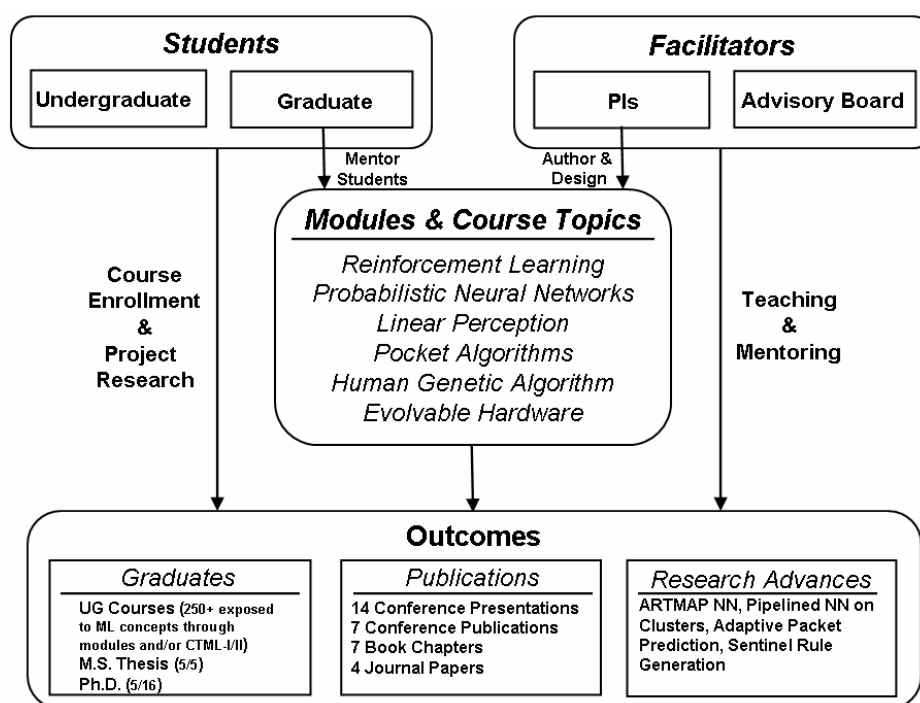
Students

Undergraduate

Graduate

Facilitators

PIs

Advisory Board

Mentor Students

Author & Design

Modules & Course Topics

Reinforcement Learning
Probabilistic Neural Networks
Linear Perception
Pocket Algorithms
Human Genetic Algorithm
Evolvable Hardware

Course Enrollment & Project Research

Teaching & Mentoring

Outcomes

Graduates

UG Courses (250+ exposed to ML concepts through modules and/or CTML-I/II)
M.S. Thesis (5/5)
Ph.D. (5/16)

Publications

14 Conference Presentations
7 Conference Publications
7 Book Chapters
4 Journal Papers

Research Advances

ARTMAP NN, Pipelined NN on Clusters, Adaptive Packet Prediction, Sentinel Rule Generation